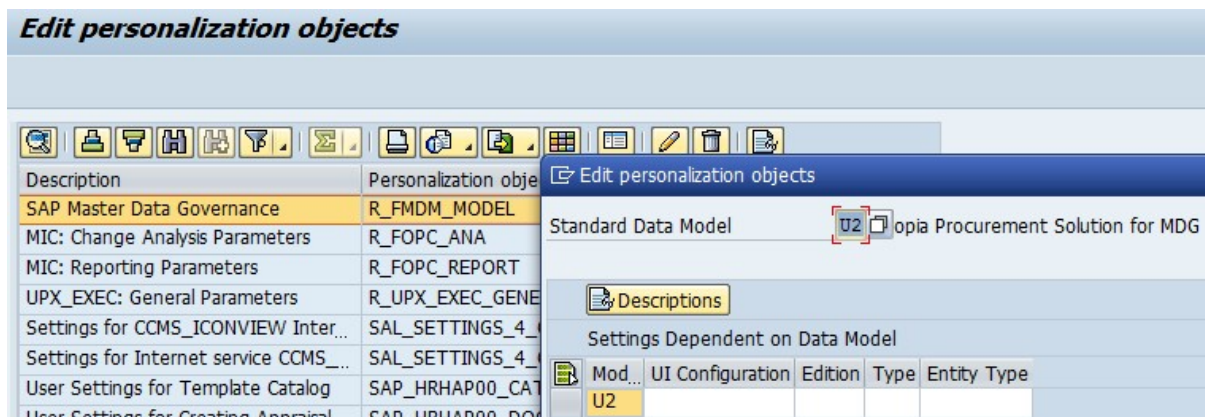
Edit personalization objects

| Description | Personalization obje |
|---|---|
| SAP Master Data Governance | R_FMDM_MODEL |
| MIC: Change Analysis Parameters | R_FOPC_ANA |
| MIC: Reporting Parameters | R_FOPC_REPORT |
| UPX_EXEC: General Parameters | R_UPX_EXEC_GENE |
| Settings for CCMS_ICONVIEW Inter... | SAL_SETTINGS_4_ |
| Settings for Internet service CCMS_... | SAL_SETTINGS_4_ |
| User Settings for Template Catalog | SAP_HRHAP00_CAT |
| User Settings for Creating Appraisal | SAP_HRHAP00_DOC |

Edit personalization objects

Standard Data Model U2 opia Procurement Solution for MDG

Descriptions

Settings Dependent on Data Model

| Mod... | UI Configuration | Edition | Type | Entity Type |
|---|---|---|---|---|
| U2 | | | | |